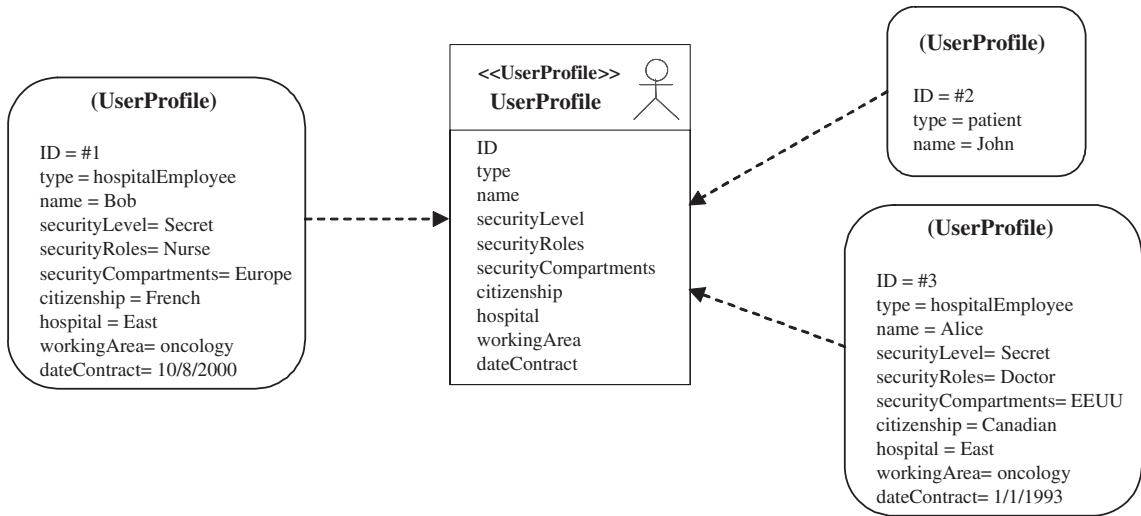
(UserProfile)

ID = #1
type = hospitalEmployee
name = Bob
securityLevel= Secret
securityRoles= Nurse
securityCompartments= Europe
citizenship = French
hospital = East
workingArea= oncology
dateContract= 10/8/2000

<<UserProfile>>
UserProfile

ID
type
name
securityLevel
securityRoles
securityCompartments
citizenship
hospital
workingArea
dateContract

(UserProfile)

ID = #2
type = patient
name = John

(UserProfile)

ID = #3
type = hospitalEmployee
name = Alice
securityLevel= Secret
securityRoles= Doctor
securityCompartments= EEUU
citizenship = Canadian
hospital = East
workingArea= oncology
dateContract= 1/1/1993